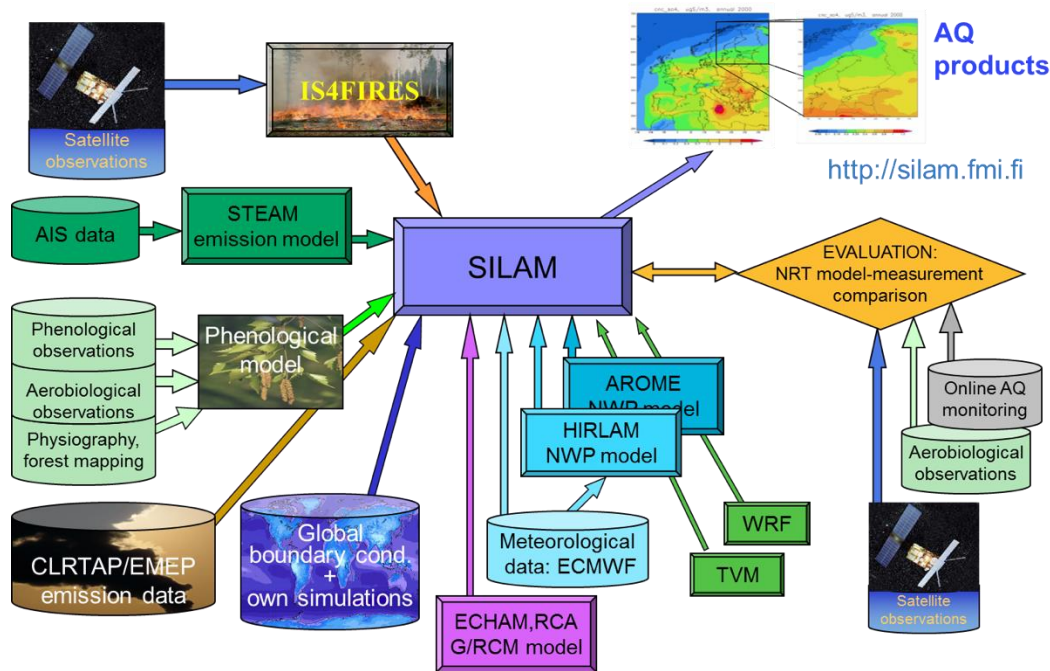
Satellite observations

IS4FIRES

AQ products

http://silam.fmi.fi

AIS data

STEAM emission model

SILAM

EVALUATION: NRT model-measurement comparison

Phenological observations

Aerobiological observations

Physiography, forest mapping

Phenological model

AROME NWP model

HIRLAM NWP model

Online AQ monitoring

Aerobiological observations

CLRTAP/EMEP emission data

Global boundary cond. + own simulations

Meteorological data: ECMWF

WRF

TVM

ECHAM,RCA G/RCM model

Satellite observations